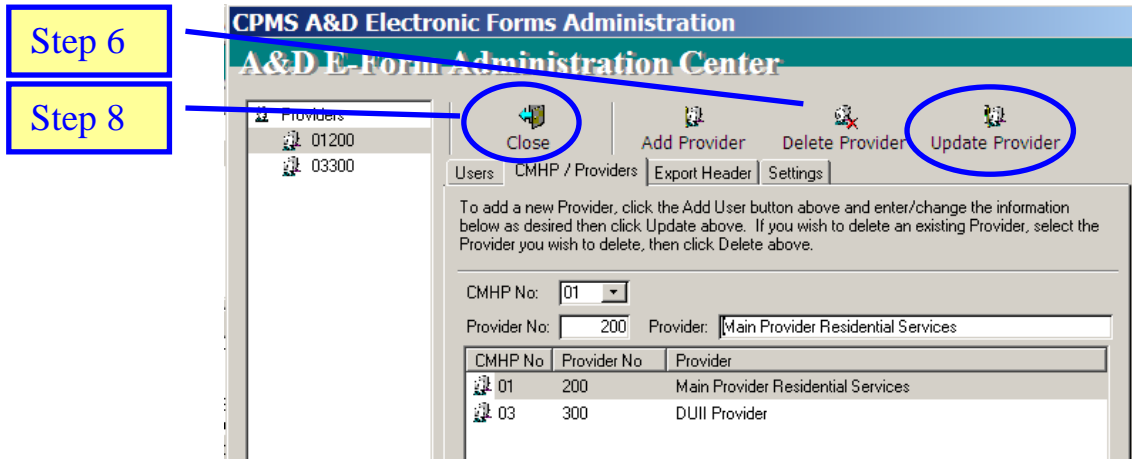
Step 6

Step 8

CPMS A&D Electronic Forms Administration

A&D E-Form Administration Center

Providers

01200

03300

Close

Add Provider

Delete Provider

Update Provider

Users

CMHP / Providers

Export Header

Settings

To add a new Provider, click the Add User button above and enter/change the information below as desired then click Update above. If you wish to delete an existing Provider, select the Provider you wish to delete, then click Delete above.

CMHP No: 01

Provider No: 200 Provider: Main Provider Residential Services

| CMHP No | Provider No | Provider |
|---|---|---|
| 01 | 200 | Main Provider Residential Services |
| 03 | 300 | DUII Provider |